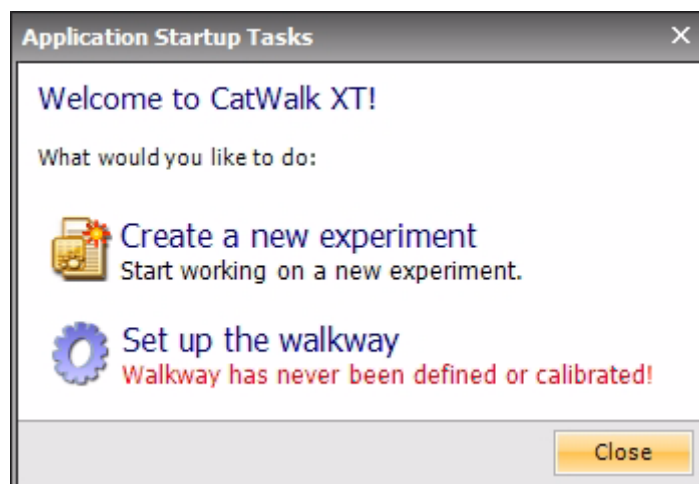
Application Startup Tasks

Welcome to CatWalk XT!

What would you like to do:

Create a new experiment
Start working on a new experiment.

Set up the walkway
Walkway has never been defined or calibrated!

Close